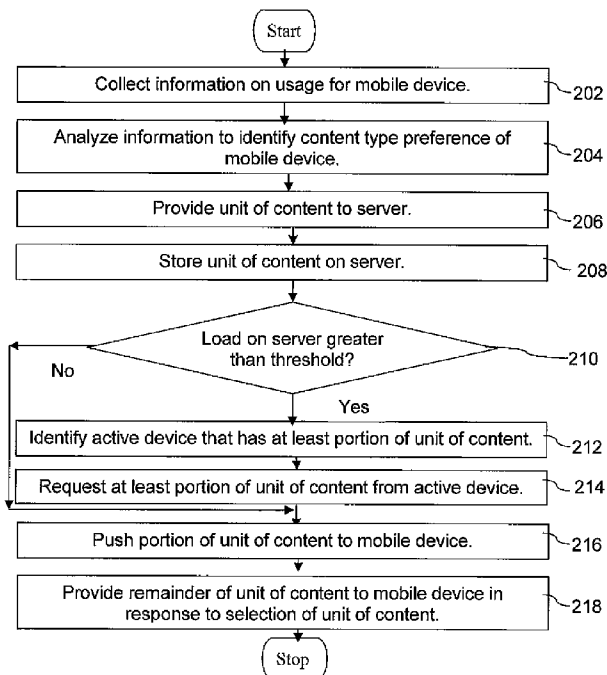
Start

Collect information on usage for mobile device.

202

Analyze information to identify content type preference of mobile device.

204

Provide unit of content to server.

206

Store unit of content on server.

208

Load on server greater than threshold?

210

No

Yes

Identify active device that has at least portion of unit of content.

212

Request at least portion of unit of content from active device.

214

Push portion of unit of content to mobile device.

216

Provide remainder of unit of content to mobile device in response to selection of unit of content.

218

Stop